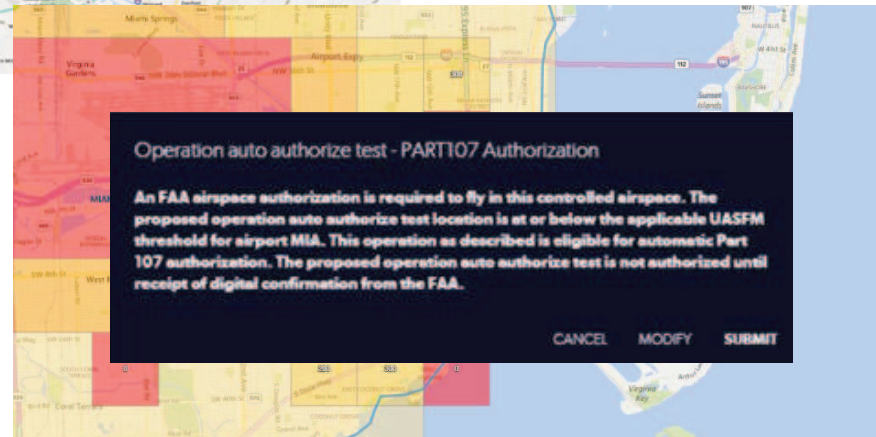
Miami Springs

Virginia Gardens

Airport Expy

112

Sunset Islands

W 41st St

Virginia Key

Coral Terrace

Operation auto authorize test - PART107 Authorization

An FAA airspace authorization is required to fly in this controlled airspace. The proposed operation auto authorize test location is at or below the applicable UASFM threshold for airport MIA. This operation as described is eligible for automatic Part 107 authorization. The proposed operation auto authorize test is not authorized until receipt of digital confirmation from the FAA.

CANCEL MODIFY SUBMIT